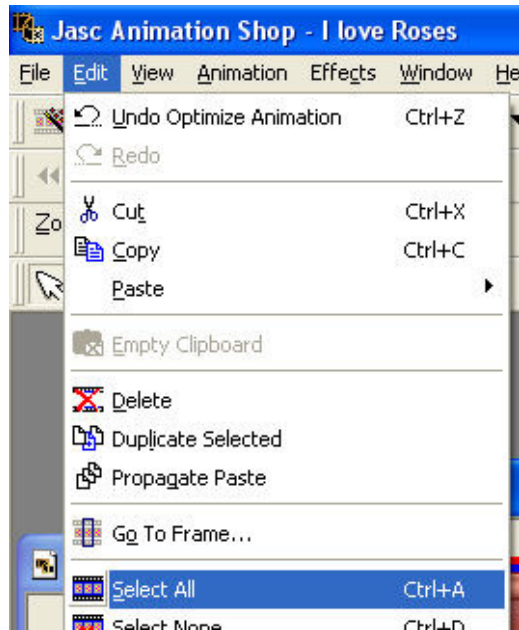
Jasc Animation Shop - I love Roses

File Edit View Animation Effects Window He

Zo

Undo Optimize Animation Ctrl+Z
Redo
Cut Ctrl+X
Copy Ctrl+C
Paste
Empty Clipboard
Delete
Duplicate Selected
Propagate Paste
Go To Frame...
Select All Ctrl+A
Select None Ctrl+D